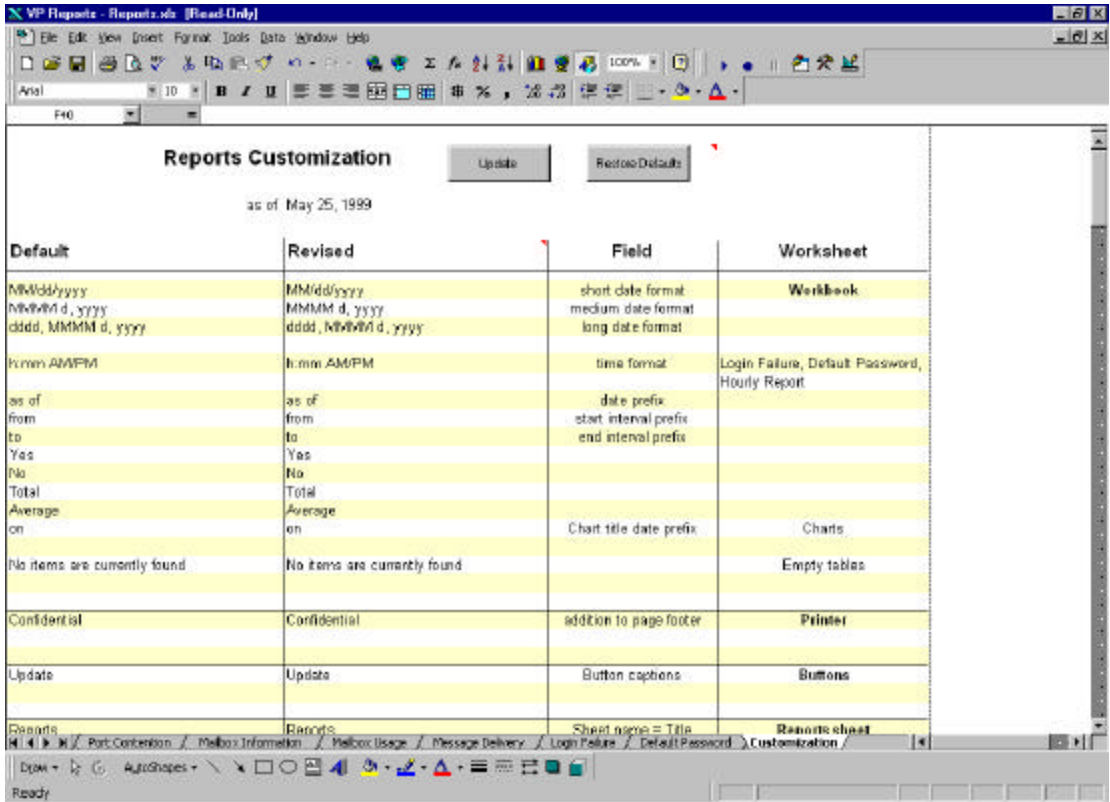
VP Reports - Reports.xls [Read-Only]

File Edit View Insert Format Tools Data Window Help

100%

Arial 10 B I U

F40 =

Reports Customization

Update

Restore Defaults

as of May 25, 1999

| Default | Revised | Field | Worksheet |
|---|---|---|---|
| MM/dd/yyyy | MM/dd/yyyy | short date format | Workbook |
| MMMM d, yyyy | MMMM d, yyyy | medium date format | |
| dddd, MMMM d, yyyy | dddd, MMMM d, yyyy | long date format | |
| h:mm AM/PM | h:mm AM/PM | time format | Login Failure, Default Password, Hourly Report |
| as of | as of | date prefix | |
| from | from | start interval prefix | |
| to | to | end interval prefix | |
| Yes | Yes | | |
| No | No | | |
| Total | Total | | |
| Average | Average | | |
| on | on | Chart title date prefix | Charts |
| No items are currently found | No items are currently found | | Empty tables |
| Confidential | Confidential | addition to page footer | Printer |
| Update | Update | Button captions | Buttons |
| Reports | Reports | Sheet name = Title | Reports sheet |

Port Contention / Mailbox Information / Mailbox Usage / Message Delivery / Login Failure / Default Password / Customization /

Draw AutoShapes

Ready